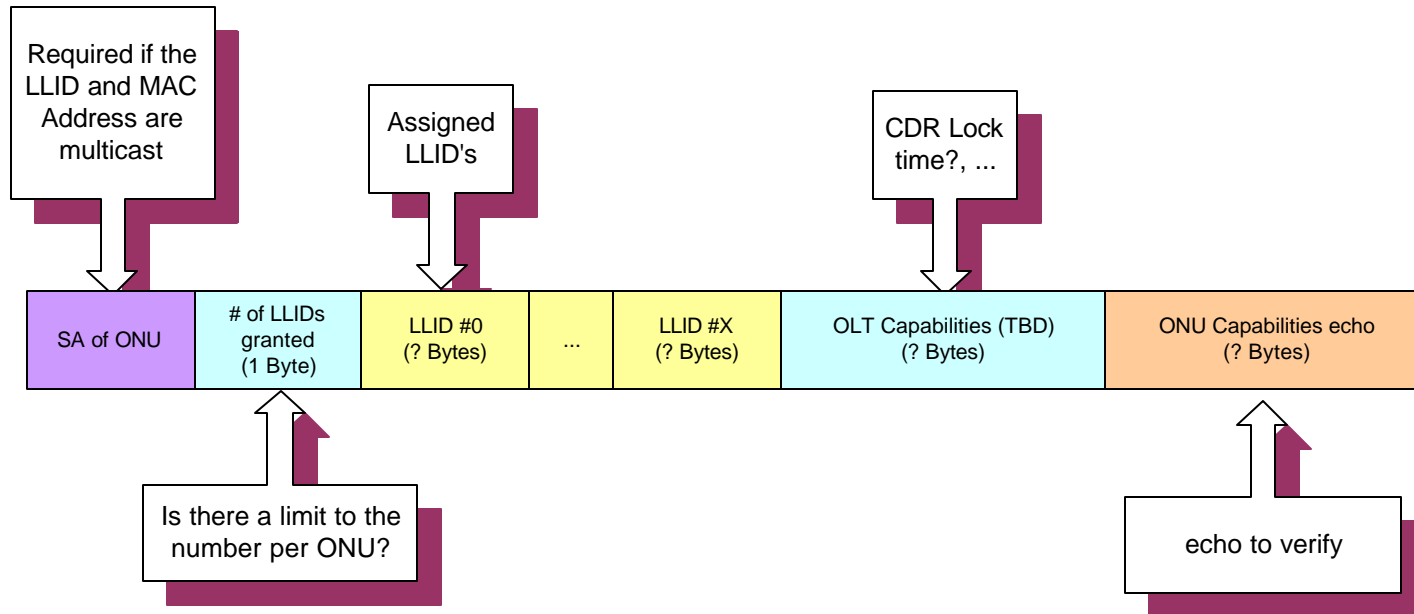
Required if the LLID and MAC Address are multicast

Assigned LLID's

CDR Lock time?, ...

| SA of ONU | # of LLIDs granted (1 Byte) | LLID #0 (? Bytes) | ... | LLID #X (? Bytes) | OLT Capabilities (TBD) (? Bytes) | ONU Capabilities echo (? Bytes) |
|---|---|---|---|---|---|---|

Is there a limit to the number per ONU?

echo to verify